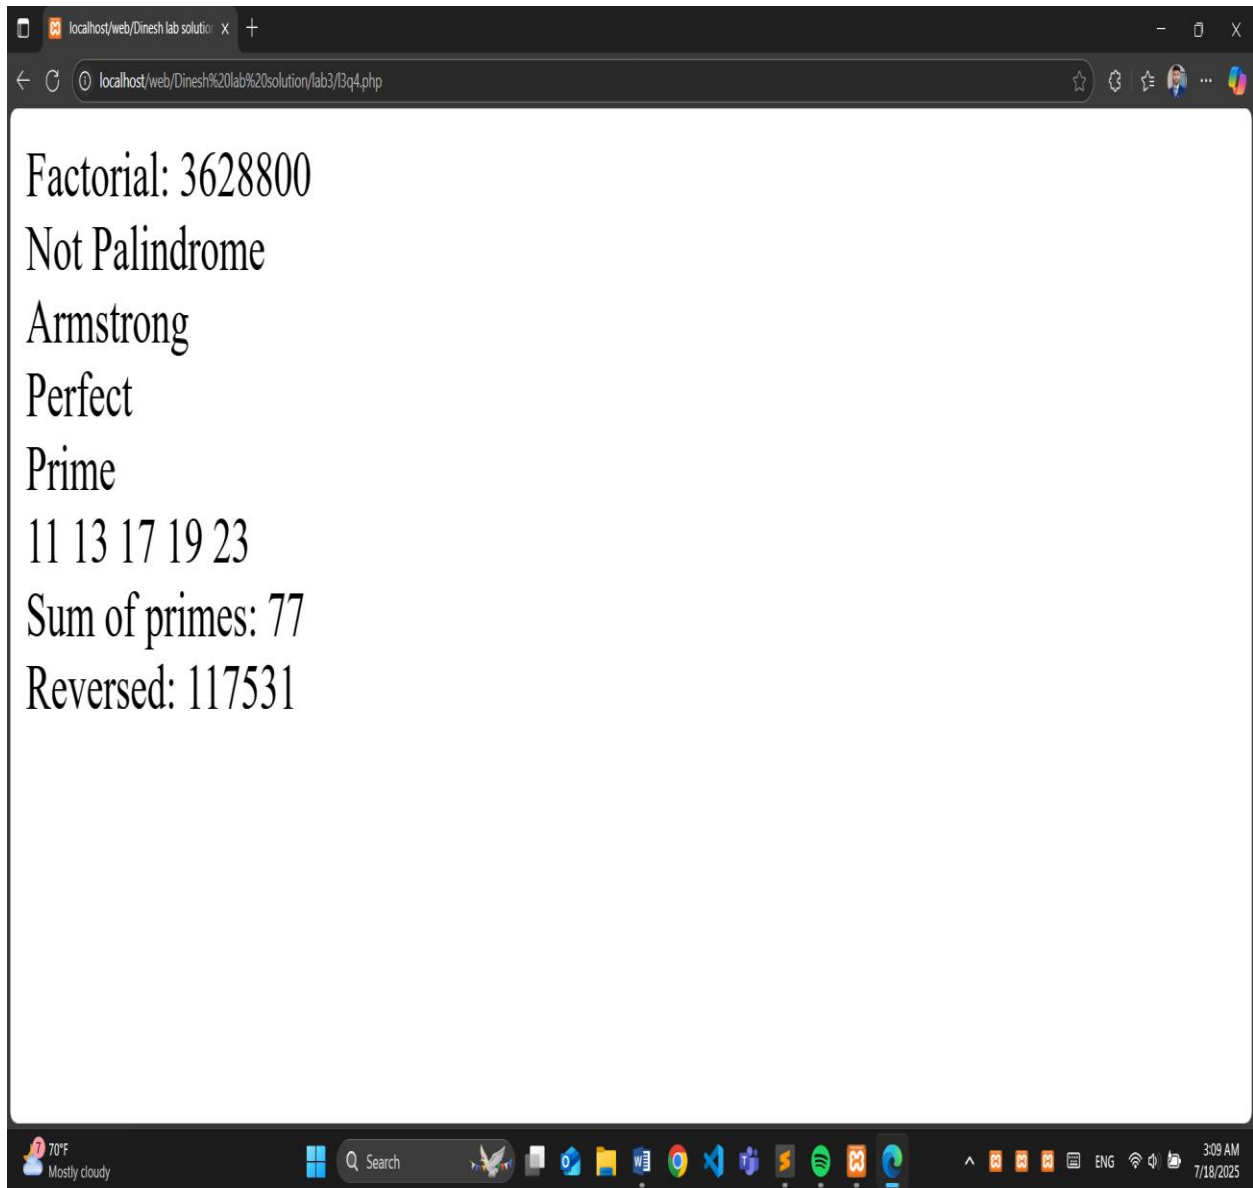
localhost/web/Dinesh lab solutio X +

localhost/web/Dinesh%20lab%20solution/lab3/l3q4.php

Factorial: 3628800
Not Palindrome
Armstrong
Perfect
Prime
11 13 17 19 23
Sum of primes: 77
Reversed: 117531

70°F
Mostly cloudy

Search

ENG

3:09 AM
7/18/2025